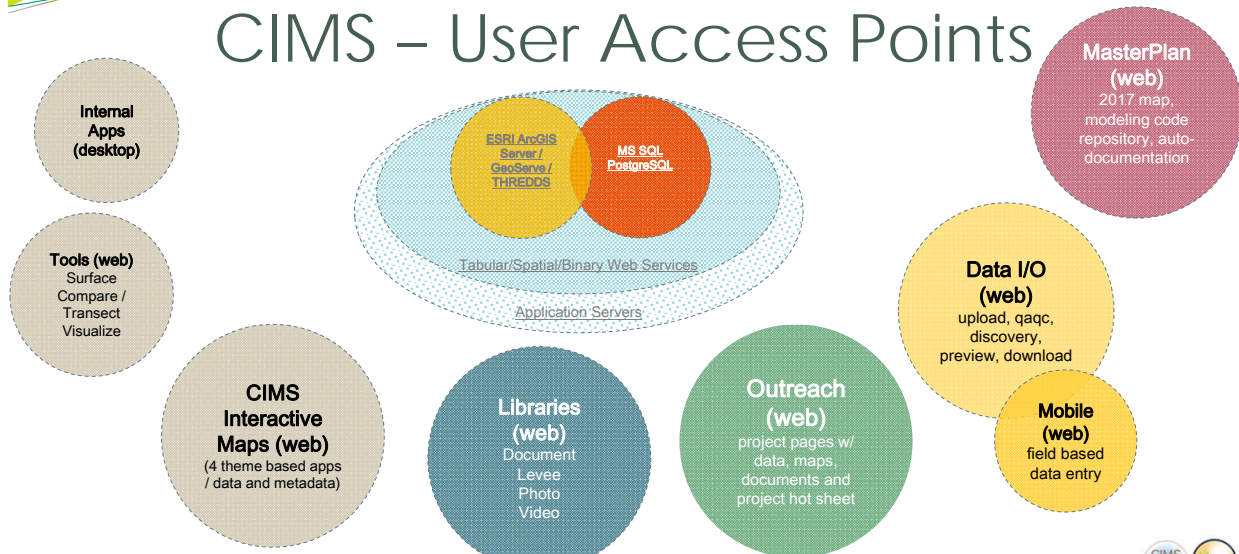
CIMS – User Access Points

Internal Apps (desktop)

Tools (web) Surface Compare / Transect Visualize

ESRI ArcGIS Server / GeoServe / THREDDS

MS SQL PostgreSQL

Tabular/Spatial/Binary Web Services

Application Servers

MasterPlan (web) 2017 map, modeling code repository, auto-documentation

Data I/O (web) upload, qaqc, discovery, preview, download

Mobile (web) field based data entry

CIMS Interactive Maps (web) (4 theme based apps / data and metadata)

Libraries (web) Document Levee Photo Video

Outreach (web) project pages w/ data, maps, documents and project hot sheet

CIMS